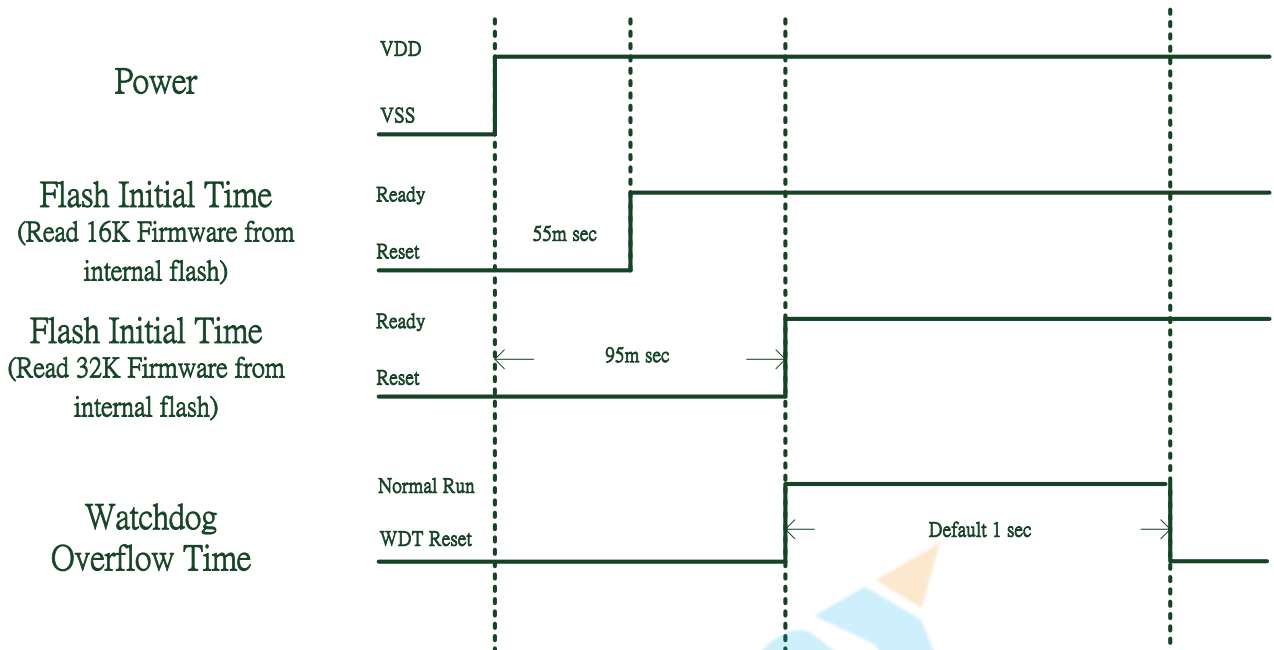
Power

VDD

VSS

Flash Initial Time
(Read 16K Firmware from internal flash)

Ready

55m sec

Reset

Flash Initial Time
(Read 32K Firmware from internal flash)

Ready

95m sec

Reset

Watchdog
Overflow Time

Normal Run

Default 1 sec

WDT Reset